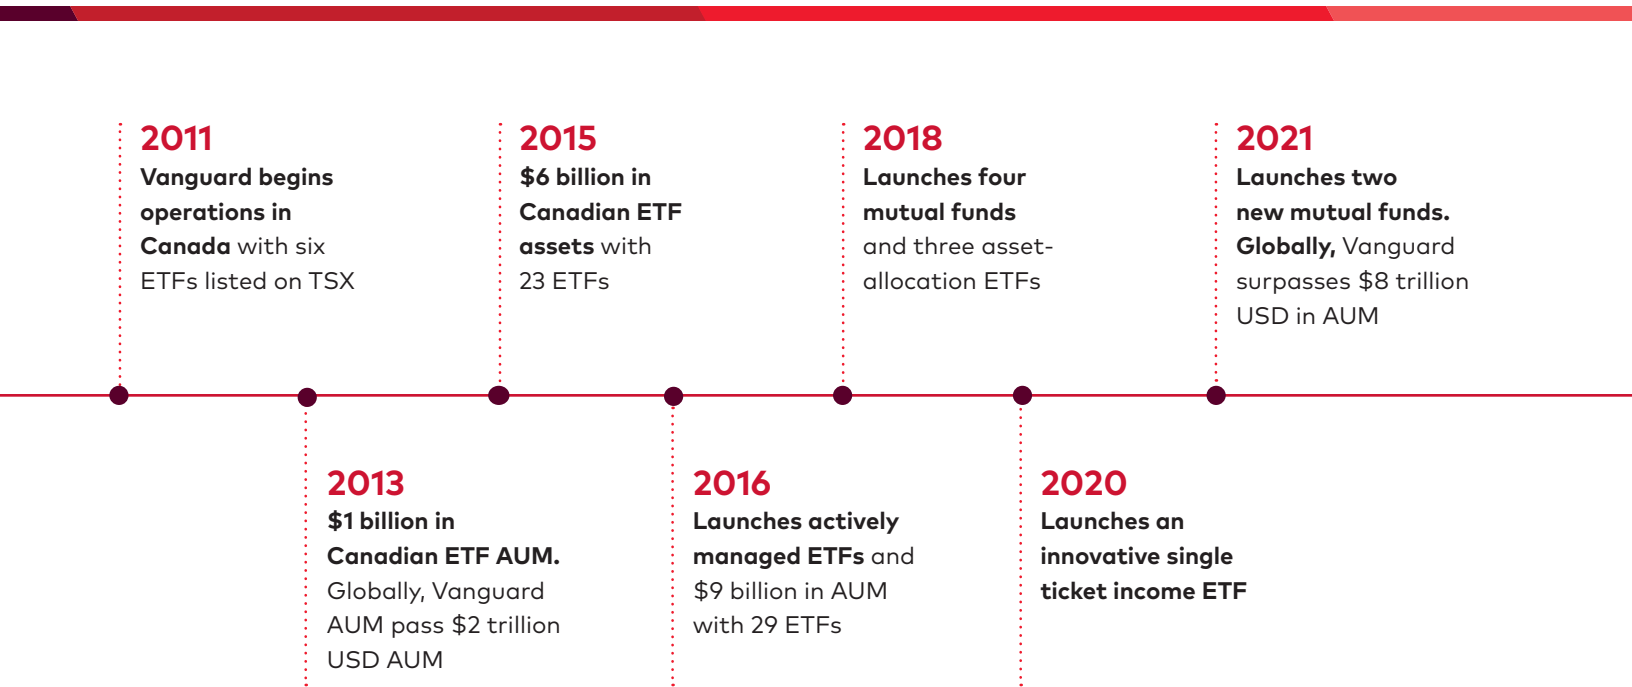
2011
Vanguard begins operations in Canada with six ETFs listed on TSX

2015
$6 billion in Canadian ETF assets with 23 ETFs

2018
Launches four mutual funds and three asset-allocation ETFs

2021
Launches two new mutual funds. Globally, Vanguard surpasses $8 trillion USD in AUM

2013
$1 billion in Canadian ETF AUM. Globally, Vanguard AUM pass $2 trillion USD AUM

2016
Launches actively managed ETFs and $9 billion in AUM with 29 ETFs

2020
Launches an innovative single ticket income ETF